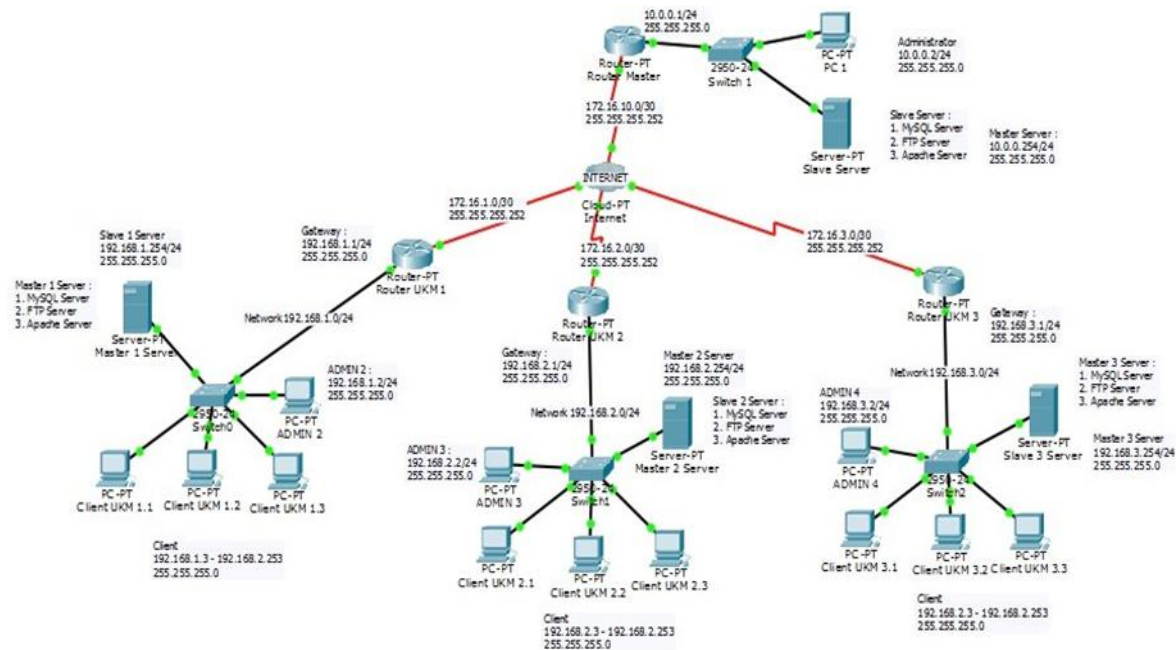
10.0.0.1/24
255.255.255.0

Router-PT
Router Master

2950-24
Switch 1

PC-PT
PC 1

Administrator
10.0.0.2/24
255.255.255.0

Slave Server :
1. MySQL Server
2. FTP Server
3. Apache Server

Master Server :
10.0.0.254/24
255.255.255.0

Server-PT
Slave Server

172.16.10.0/30
255.255.255.252

INTERNET
Cloud-PT
Internet

172.16.1.0/30
255.255.255.252

172.16.2.0/30
255.255.255.252

172.16.3.0/30
255.255.255.252

Gateway :
192.168.1.1/24
255.255.255.0

Router-PT
Router UKM 1

Slave 1 Server
192.168.1.254/24
255.255.255.0

Master 1 Server :
1. MySQL Server
2. FTP Server
3. Apache Server

Server-PT
Master 1 Server

Network192.168.1.0/24

ADMIN 2 :
192.168.1.2/24
255.255.255.0

2950-24
Switch0

PC-PT
ADMIN 2

PC-PT
Client UKM 1.1

PC-PT
Client UKM 1.2

PC-PT
Client UKM 1.3

Client
192.168.1.3 - 192.168.2.253
255.255.255.0

Router-PT
Router UKM 2

Gateway :
192.168.2.1/24
255.255.255.0

Master 2 Server
192.168.2.254/24
255.255.255.0

Slave 2 Server :
1. MySQL Server
2. FTP Server
3. Apache Server

Network 192.168.2.0/24

Server-PT
Master 2 Server

ADMIN 3 :
192.168.2.2/24
255.255.255.0

PC-PT
ADMIN 3

2950-24
Switch1

PC-PT
Client UKM 2.1

PC-PT
Client UKM 2.2

PC-PT
Client UKM 2.3

Client
192.168.2.3 - 192.168.2.253
255.255.255.0

Router-PT
Router UKM 3

Gateway :
192.168.3.1/24
255.255.255.0

Network192.168.3.0/24

Master 3 Server :
1. MySQL Server
2. FTP Server
3. Apache Server

ADMIN 4
192.168.3.2/24
255.255.255.0

Server-PT
Slave 3 Server

Master 3 Server
192.168.3.254/24
255.255.255.0

PC-PT
ADMIN 4

2950-24
Switch2

PC-PT
Client UKM 3.1

PC-PT
Client UKM 3.2

PC-PT
Client UKM 3.3

Client
192.168.2.3 - 192.168.2.253
255.255.255.0